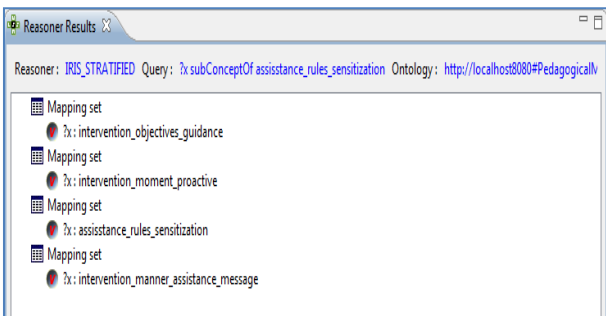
Reasoner Results ☒

Reasoner : IRIS_STRATIFIED Query : ?x subConceptOf assisstance_rules_sensitization Ontology : http://localhost8080#PedagogicalN

Mapping set
?x : intervention_objectives_guidance
Mapping set
?x : intervention_moment_proactive
Mapping set
?x : assisstance_rules_sensitization
Mapping set
?x : intervention_manner_assistance_message